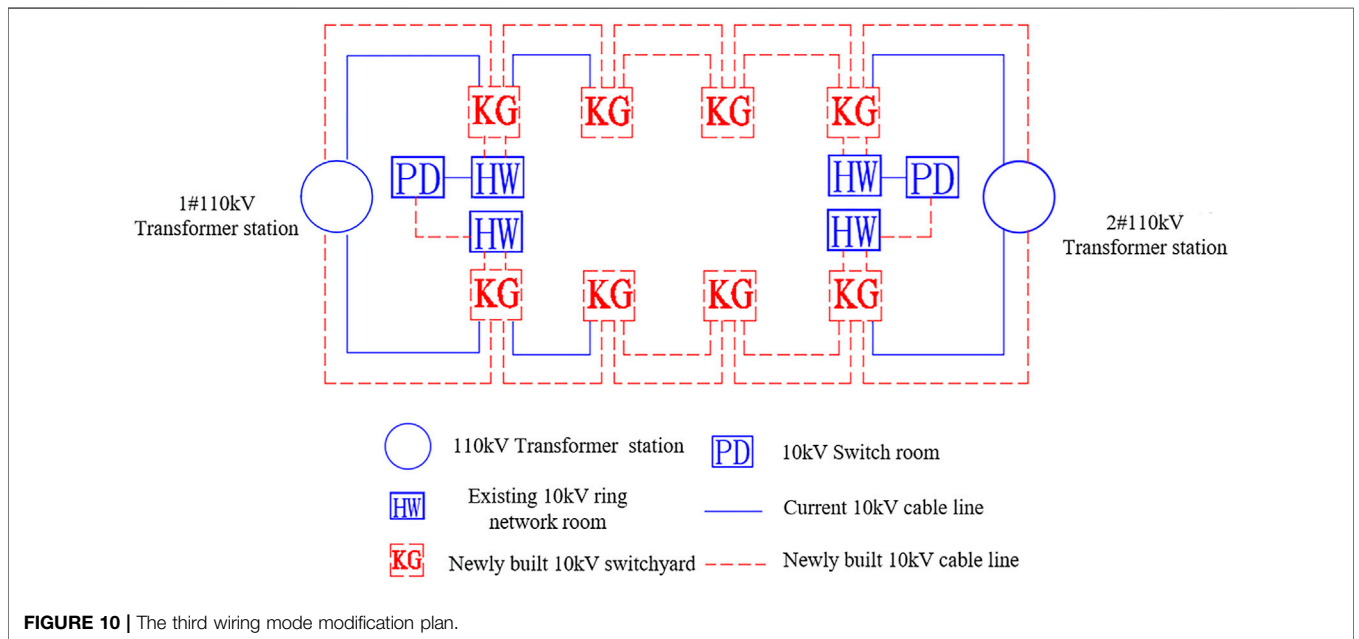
KG KG KG KG

1#110kV Transformer station

PD HW

HW

HW PD

HW

2#110kV Transformer station

KG KG KG KG

110kV Transformer station

PD 10kV Switch room

HW Existing 10kV ring network room

Current 10kV cable line

KG Newly built 10kV switchyard

Newly built 10kV cable line

**FIGURE 10 |** The third wiring mode modification plan.